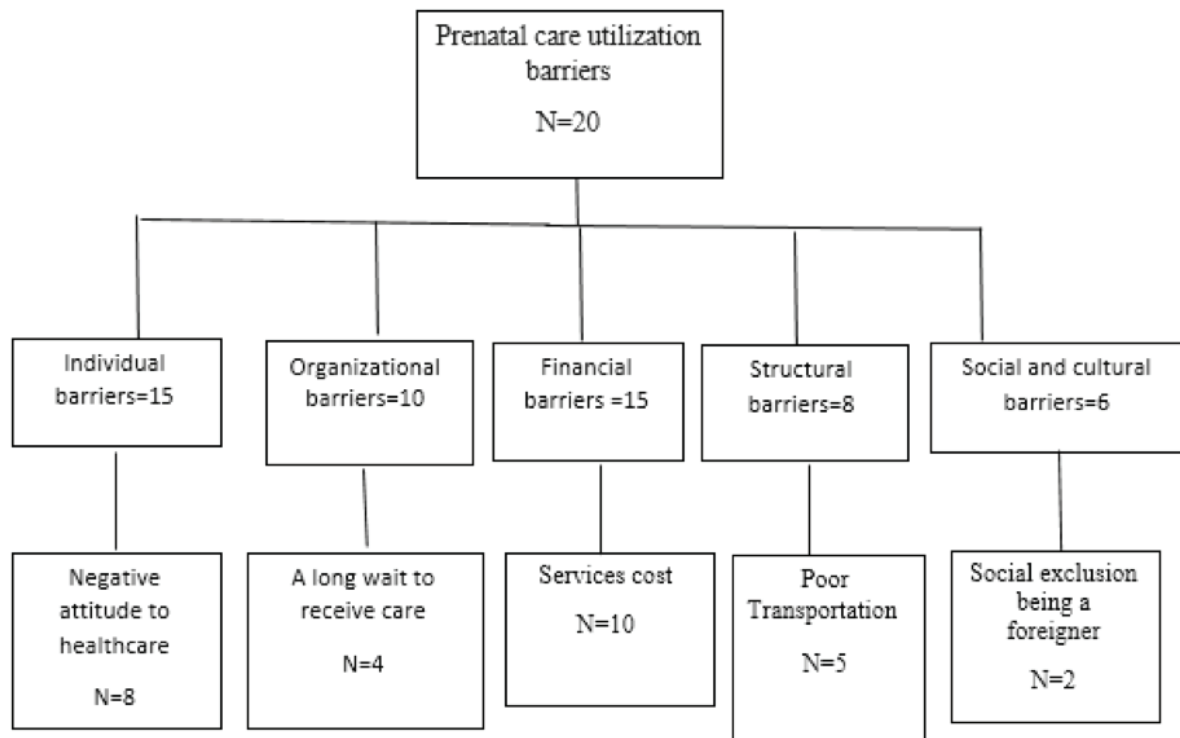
Prenatal care utilization barriers

N=20

Individual barriers=15

Organizational barriers=10

Financial barriers =15

Structural barriers=8

Social and cultural barriers=6

Negative attitude to healthcare

N=8

A long wait to receive care

N=4

Services cost

N=10

Poor Transportation

N=5

Social exclusion being a foreigner

N=2